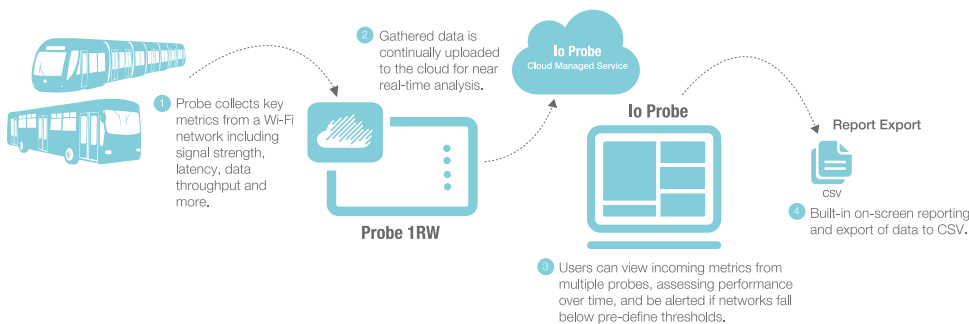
1 Probe collects key metrics from a Wi-Fi network including signal strength, latency, data throughput and more.

2 Gathered data is continually uploaded to the cloud for near real-time analysis.

Io Probe
Cloud Managed Service

Probe 1RW

Io Probe

3 Users can view incoming metrics from multiple probes, assessing performance over time, and be alerted if networks fall below pre-define thresholds.

Report Export

CSV

4 Built-in on-screen reporting and export of data to CSV.